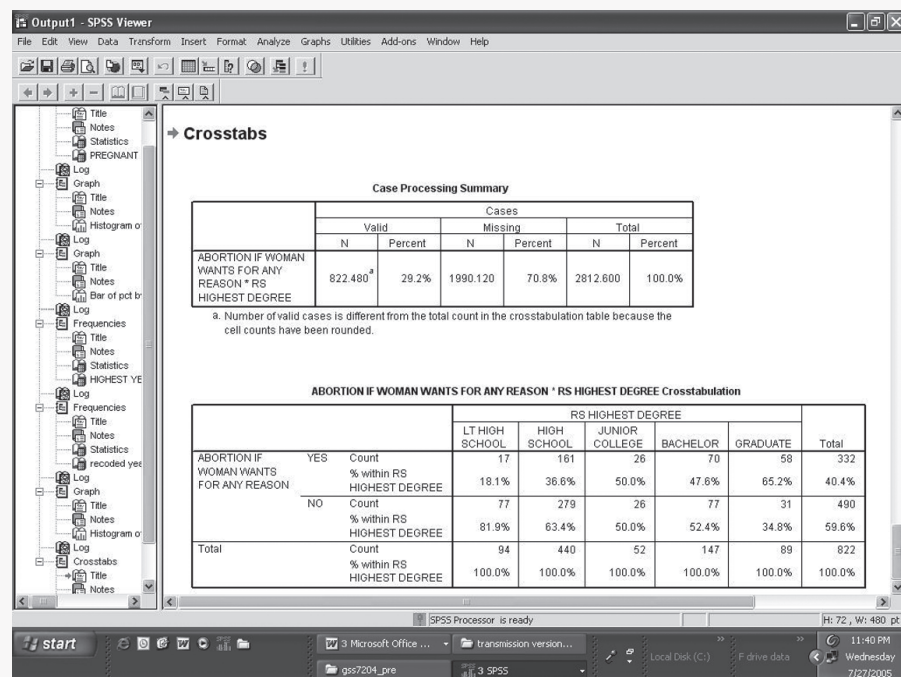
Output1 - SPSS Viewer

File Edit View Data Transform Insert Format Analyze Graphs Utilities Add-ons Window Help

Title
Notes
Statistics
PREGNANT
Log
Graph
Title
Notes
Histogram o
Log
Graph
Title
Notes
Bar of pct b
Log
Frequencies
Title
Notes
Statistics
HIGHEST YE
Log
Frequencies
Title
Notes
Statistics
recoded yea
Log
Graph
Title
Notes
Histogram o
Log
Crosstabs
Title
Notes

Crosstabs

Case Processing Summary

| | Cases | | | | | |
|---|---|---|---|---|---|---|
| | Valid | | Missing | | Total | |
| | N | Percent | N | Percent | N | Percent |
| ABORTION IF WOMAN WANTS FOR ANY REASON * RS HIGHEST DEGREE | 822.480$^a$ | 29.2% | 1990.120 | 70.8% | 2812.600 | 100.0% |

a. Number of valid cases is different from the total count in the crosstabulation table because the cell counts have been rounded.

ABORTION IF WOMAN WANTS FOR ANY REASON * RS HIGHEST DEGREE Crosstabulation

| | | | RS HIGHEST DEGREE | | | | | |
|---|---|---|---|---|---|---|---|---|
| | | | LT HIGH SCHOOL | HIGH SCHOOL | JUNIOR COLLEGE | BACHELOR | GRADUATE | Total |
| ABORTION IF WOMAN WANTS FOR ANY REASON | YES | Count | 17 | 161 | 26 | 70 | 58 | 332 |
| | | % within RS HIGHEST DEGREE | 18.1% | 36.6% | 50.0% | 47.6% | 65.2% | 40.4% |
| | NO | Count | 77 | 279 | 26 | 77 | 31 | 490 |
| | | % within RS HIGHEST DEGREE | 81.9% | 63.4% | 50.0% | 52.4% | 34.8% | 59.6% |
| Total | | Count | 94 | 440 | 52 | 147 | 89 | 822 |
| | | % within RS HIGHEST DEGREE | 100.0% | 100.0% | 100.0% | 100.0% | 100.0% | 100.0% |

SPSS Processor is ready
H: 72 , W: 480 pt

start
3 Microsoft Office ...
transmission version...
gss7204_pre
3 SPSS
Local Disk (C:)
F drive data
11:40 PM
Wednesday
7/27/2005